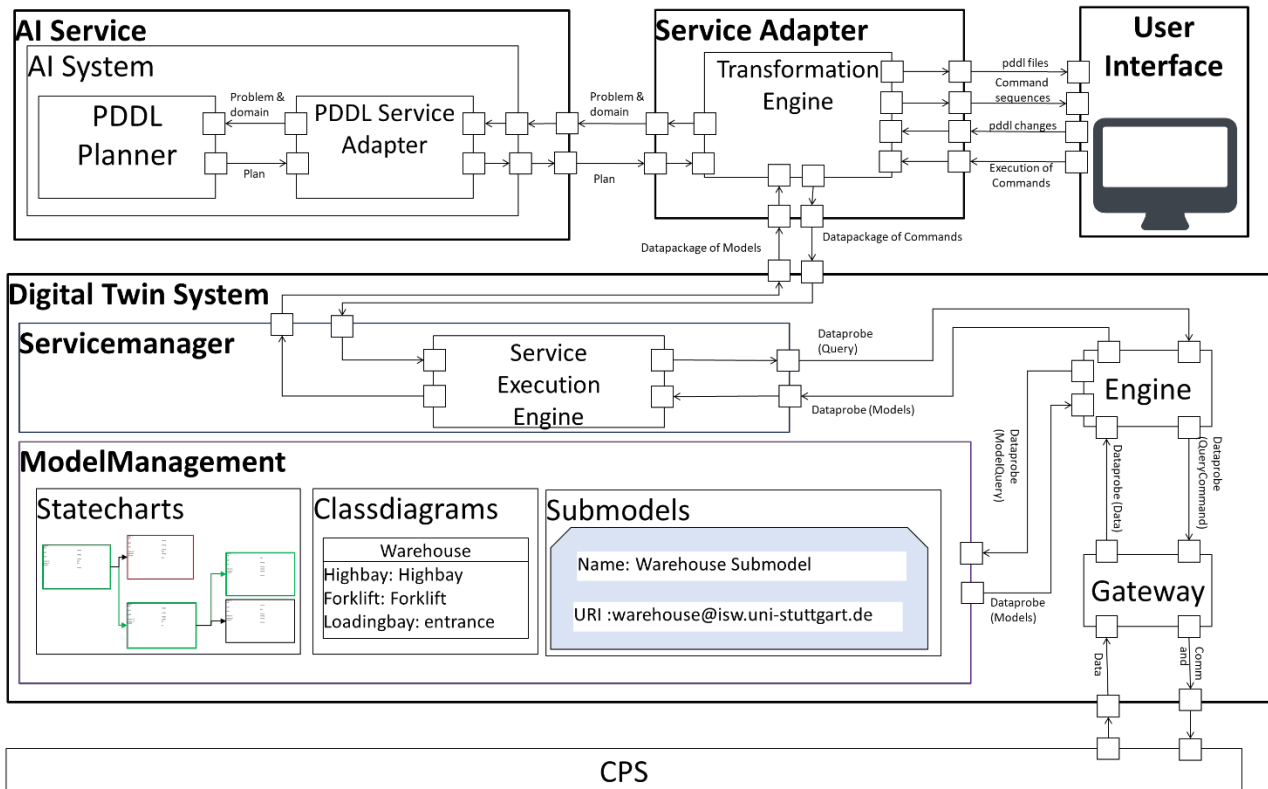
AI Service

AI System

PDDL Planner

Problem & domain

Plan

PDDL Service Adapter

Problem & domain

Plan

Service Adapter

Transformation Engine

pddl files

Command sequences

pddl changes

Execution of Commands

User Interface

Datapackage of Models

Datapackage of Commands

Digital Twin System

Servicemanager

Service Execution Engine

Dataprobe (Query)

Dataprobe (Models)

Engine

Dataprobe (ModelQuery)

Dataprobe (Data)

Dataprobe (QueryCommand)

ModelManagement

Statecharts

Classdiagrams

| Warehouse |
|---|
| Highbay: Highbay<br>Forklift: Forklift<br>Loadingbay: entrance |

Submodels

Name: Warehouse Submodel

URI :warehouse@isw.uni-stuttgart.de

Dataprobe (Models)

Gateway

Data

Command

CPS